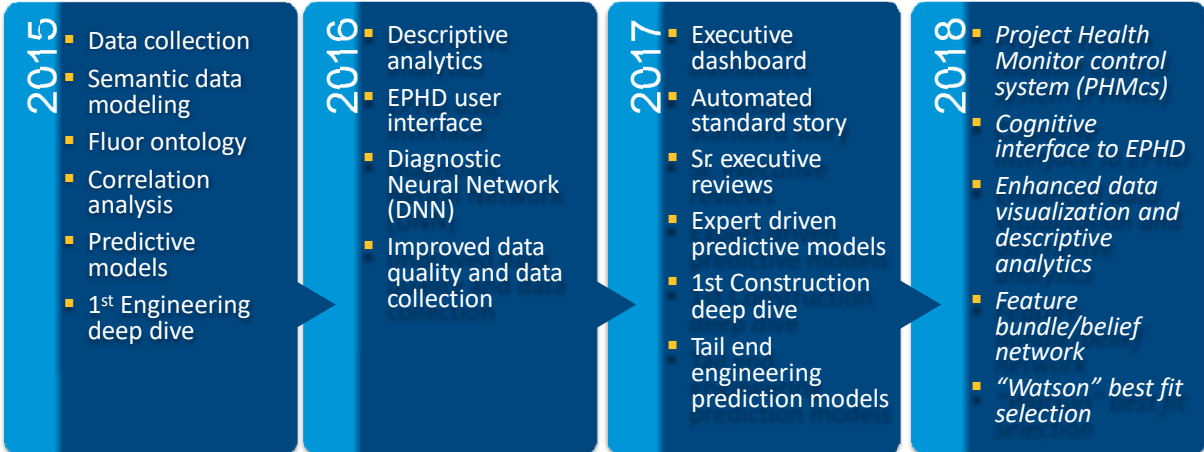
2015

- Data collection
- Semantic data modeling
- Fluor ontology
- Correlation analysis
- Predictive models
- 1$^{st}$ Engineering deep dive

2016

- Descriptive analytics
- EPHD user interface
- Diagnostic Neural Network (DNN)
- Improved data quality and data collection

2017

- Executive dashboard
- Automated standard story
- Sr. executive reviews
- Expert driven predictive models
- 1st Construction deep dive
- Tail end engineering prediction models

2018

- *Project Health Monitor control system (PHMcs)*
- *Cognitive interface to EPHD*
- *Enhanced data visualization and descriptive analytics*
- *Feature bundle/belief network*
- *"Watson" best fit selection*